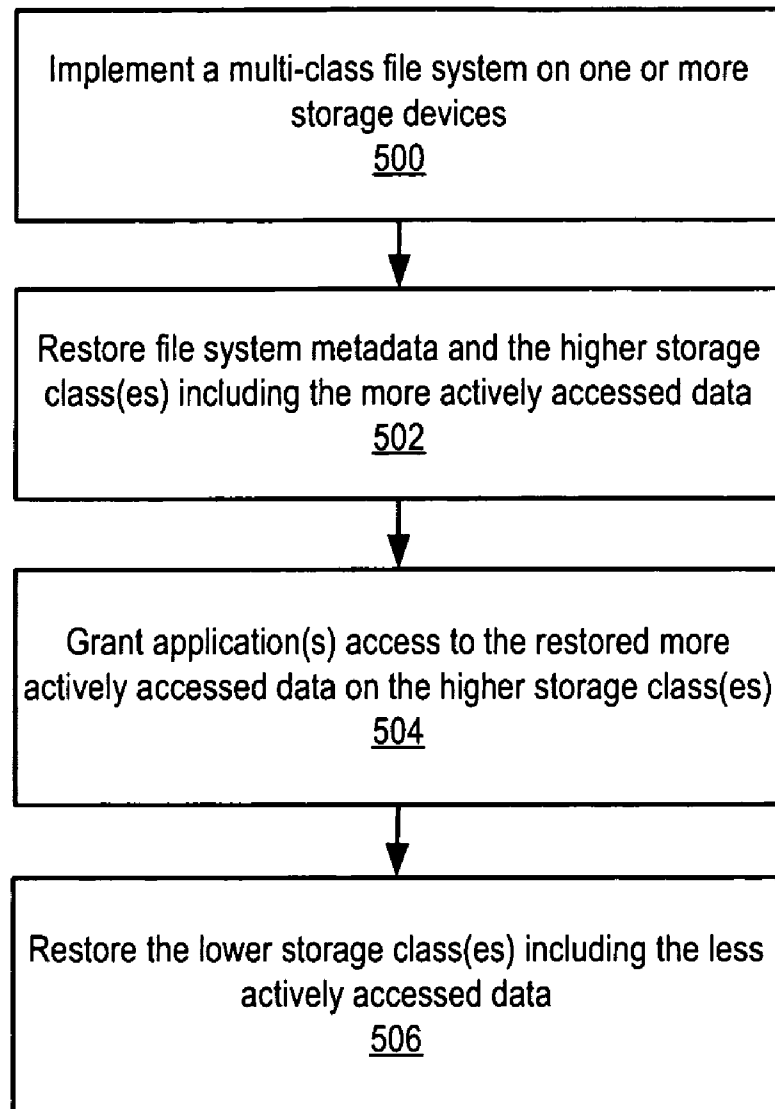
Implement a multi-class file system on one or more storage devices
500

Restore file system metadata and the higher storage class(es) including the more actively accessed data
502

Grant application(s) access to the restored more actively accessed data on the higher storage class(es)
504

Restore the lower storage class(es) including the less actively accessed data
506